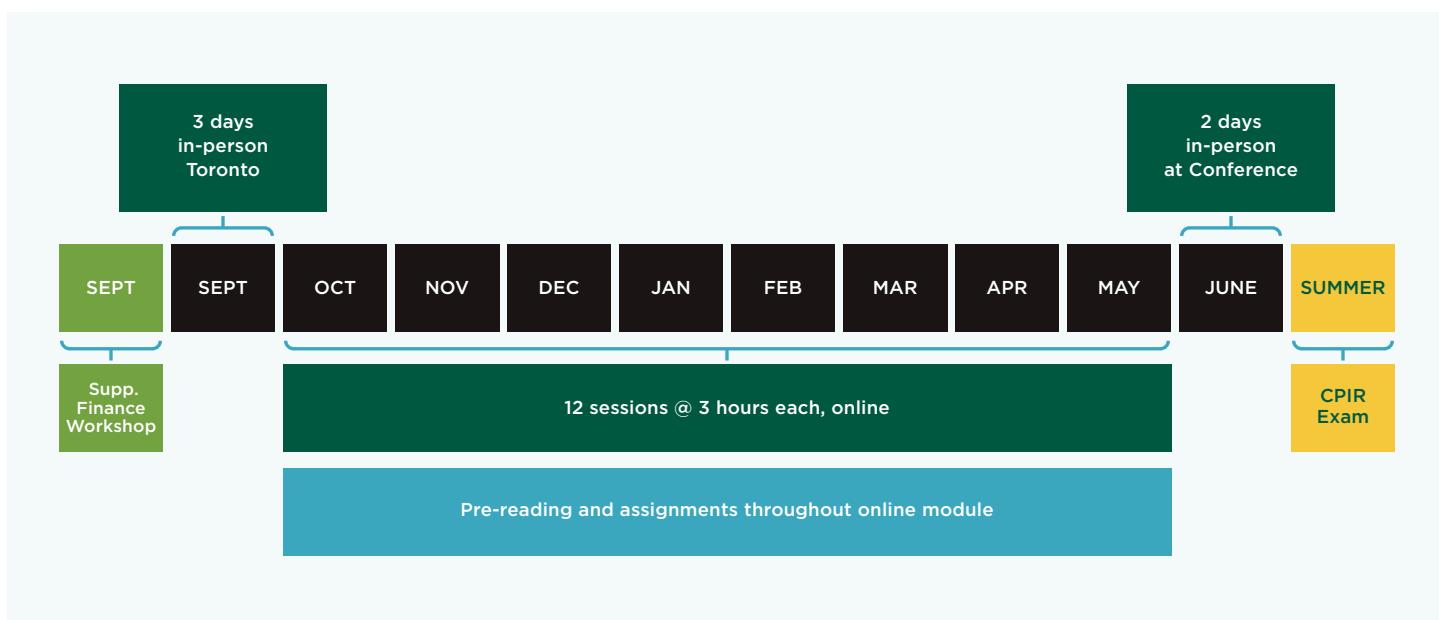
3 days
in-person
Toronto

2 days
in-person
at Conference

SEPT

SEPT

OCT

NOV

DEC

JAN

FEB

MAR

APR

MAY

JUNE

SUMMER

Supp.
Finance
Workshop

12 sessions @ 3 hours each, online

CPIR
Exam

Pre-reading and assignments throughout online module